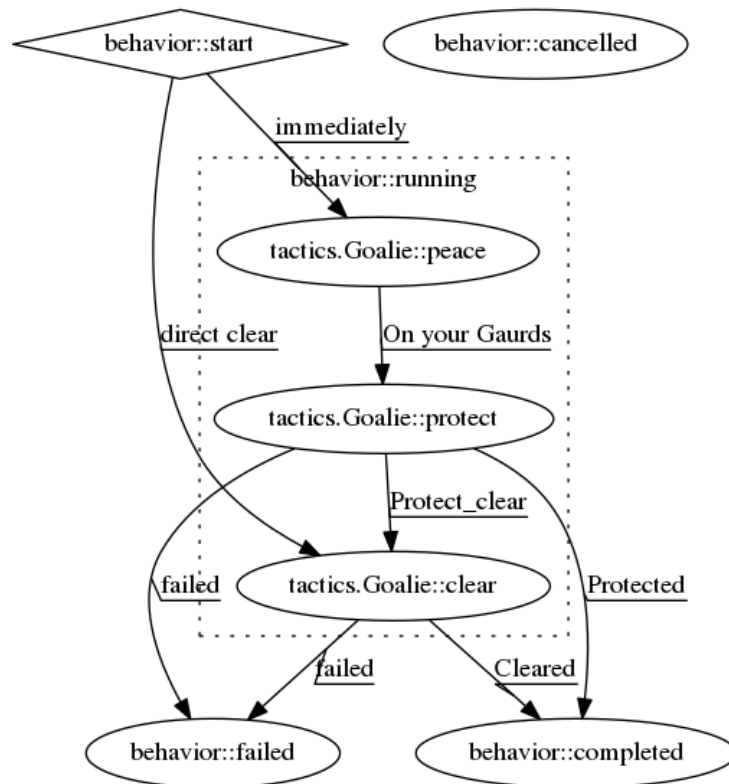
behavior::start

behavior::cancelled

immediately

behavior::running

tactics.Goalie::peace

direct clear

On your Gaurds

tactics.Goalie::protect

Protect_clear

failed

tactics.Goalie::clear

Protected

failed

Cleared

behavior::failed

behavior::completed